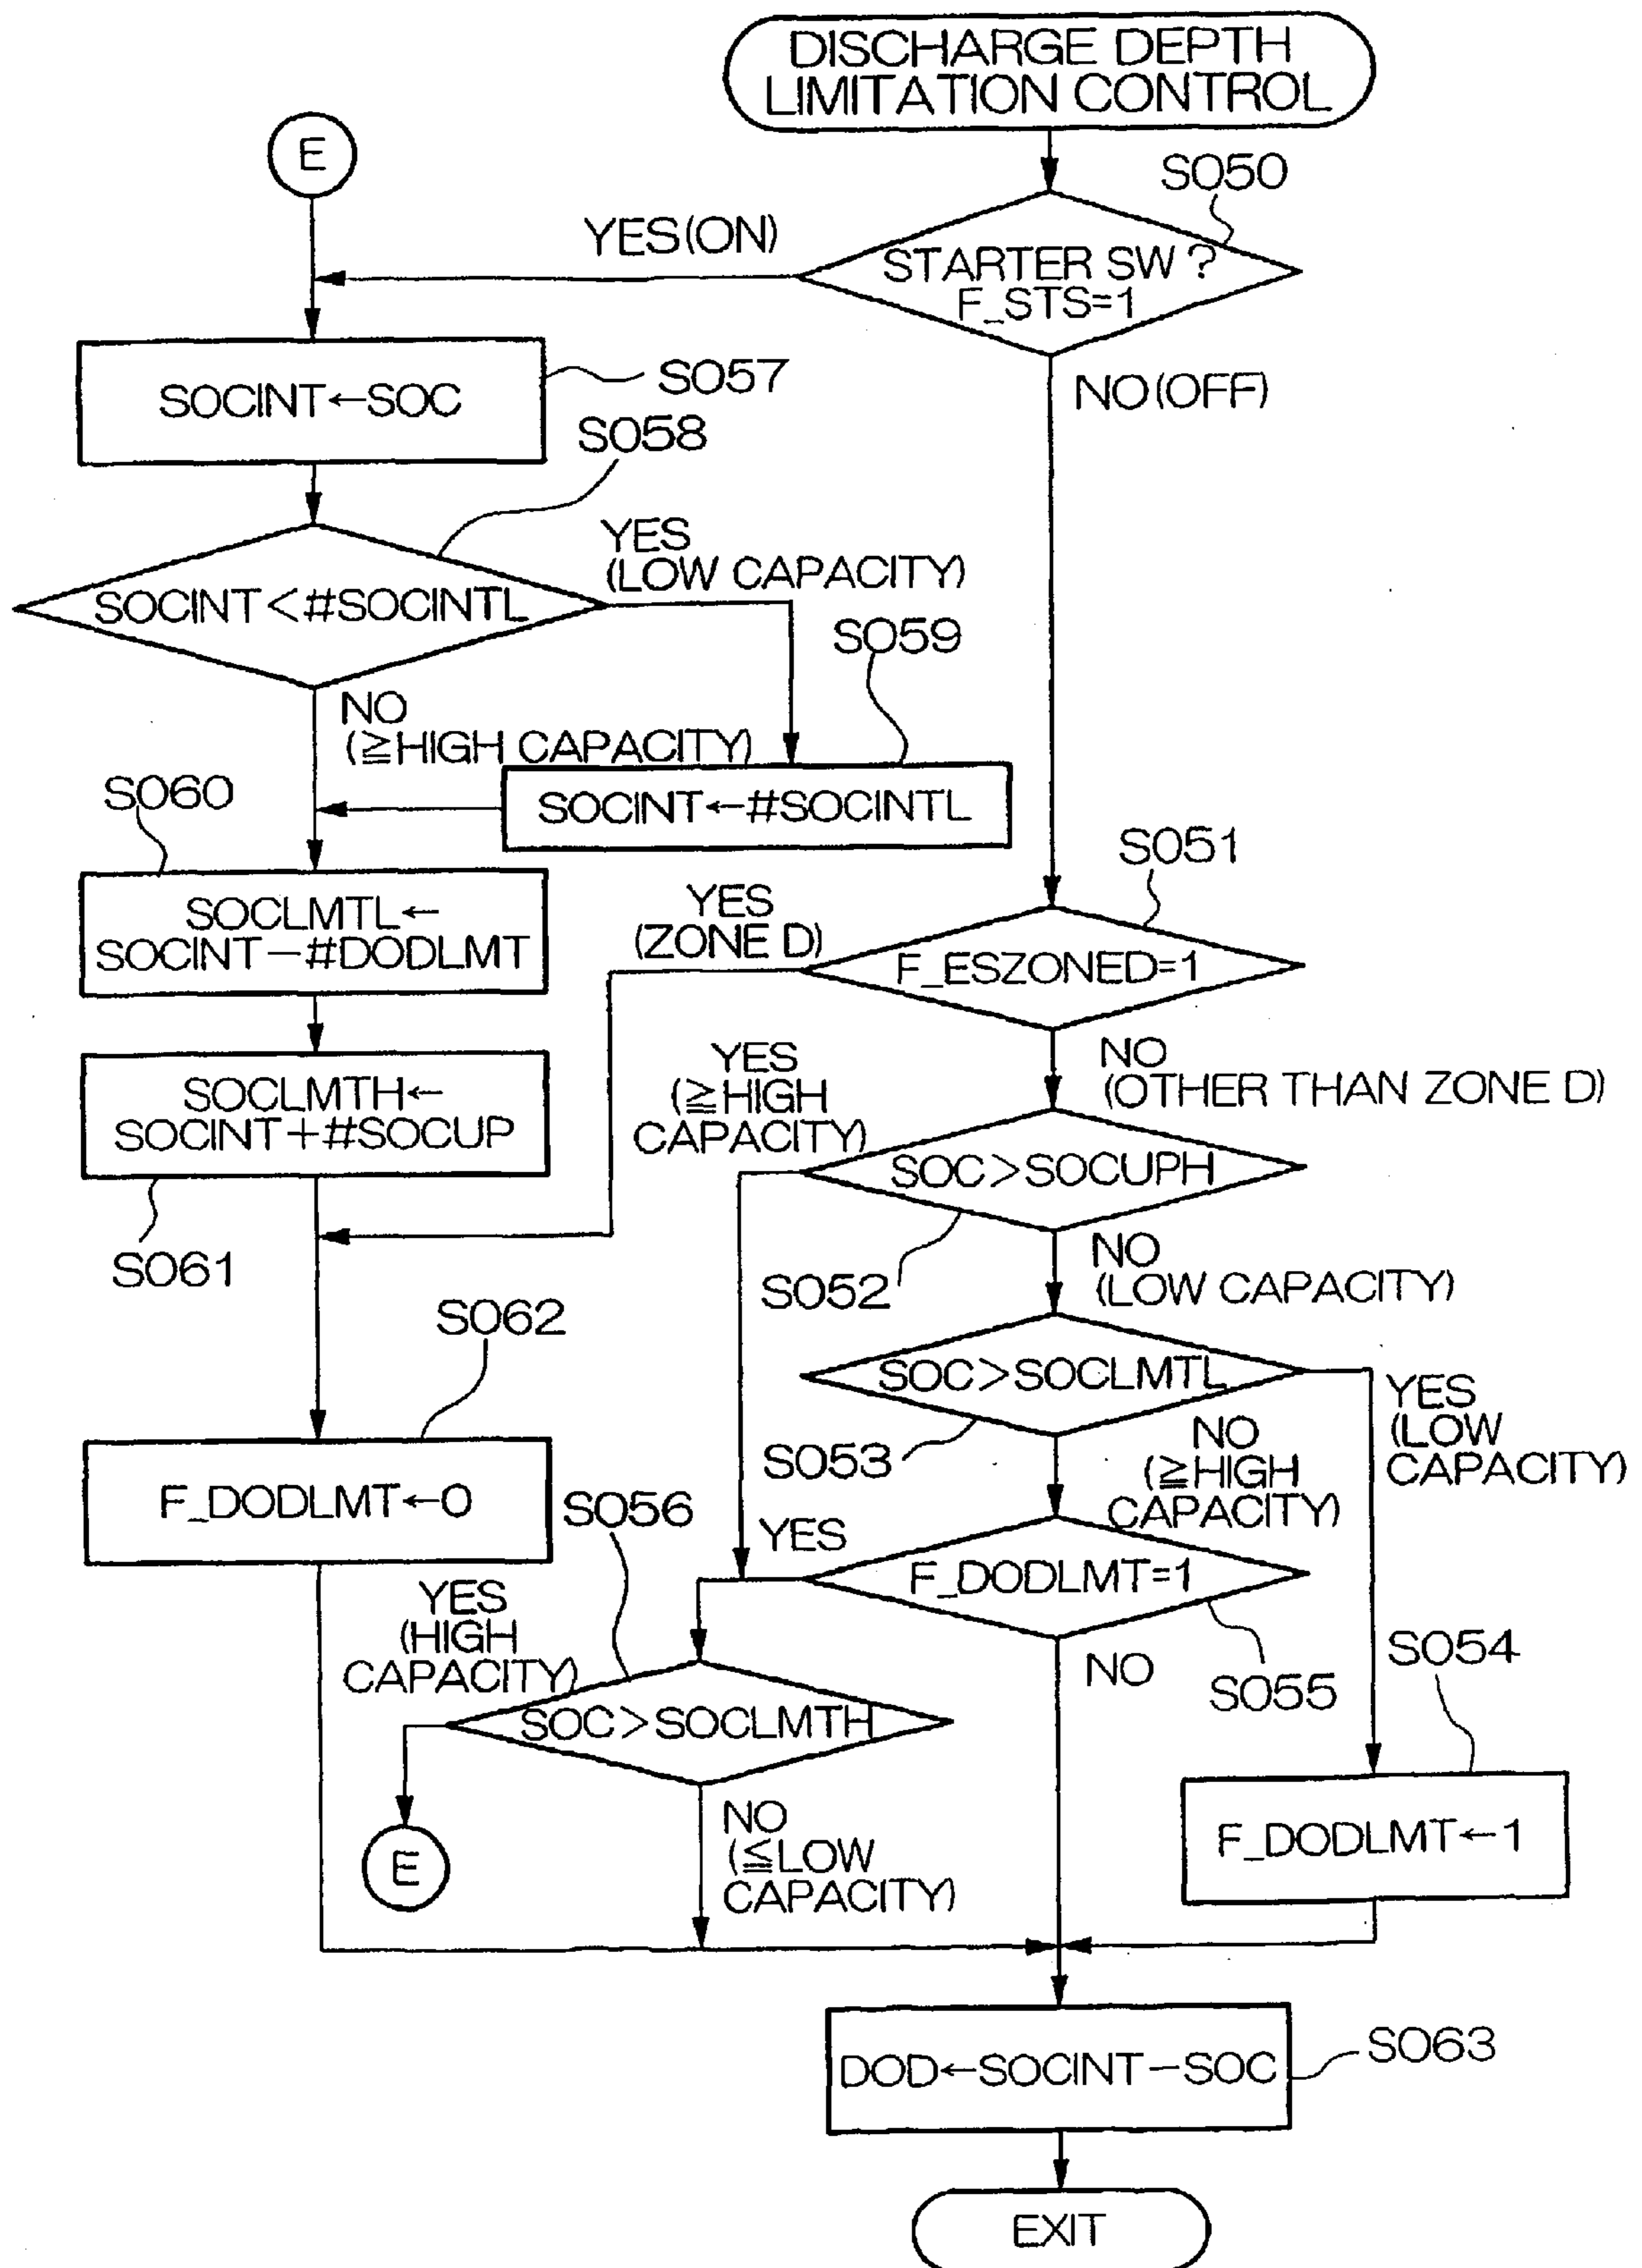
DISCHARGE DEPTH LIMITATION CONTROL

E

S050

YES(ON)

STARTER SW ? F_STS=1

NO(OFF)

SOCINT←SOC

S057

S058

YES (LOW CAPACITY)

SOCINT<#SOCINTL

S059

NO (≧HIGH CAPACITY)

S060

SOCINT←#SOCINTL

S051

SOCLMTL← SOCINT−#DODLMT

YES (ZONE D)

F_ESZONED=1

SOCLMTH← SOCINT+#SOCUP

YES (≧HIGH CAPACITY)

NO (OTHER THAN ZONE D)

SOC>SOCUPH

S061

S052

NO (LOW CAPACITY)

S062

SOC>SOCLMTL

YES (LOW CAPACITY)

S053

NO (≧HIGH CAPACITY)

F_DODLMT←0

S056

YES

F_DODLMT=1

YES (HIGH CAPACITY)

NO

S055

S054

SOC>SOCLMTH

E

NO (≦LOW CAPACITY)

F_DODLMT←1

DOD←SOCINT−SOC

S063

EXIT